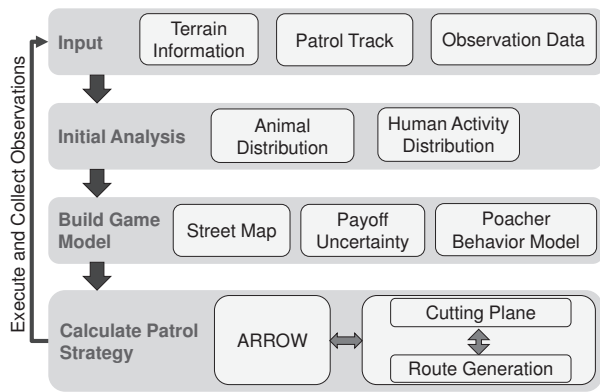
Execute and Collect Observations

Input
Terrain Information
Patrol Track
Observation Data

Initial Analysis
Animal Distribution
Human Activity Distribution

Build Game Model
Street Map
Payoff Uncertainty
Poacher Behavior Model

Calculate Patrol Strategy
ARROW
Cutting Plane
Route Generation